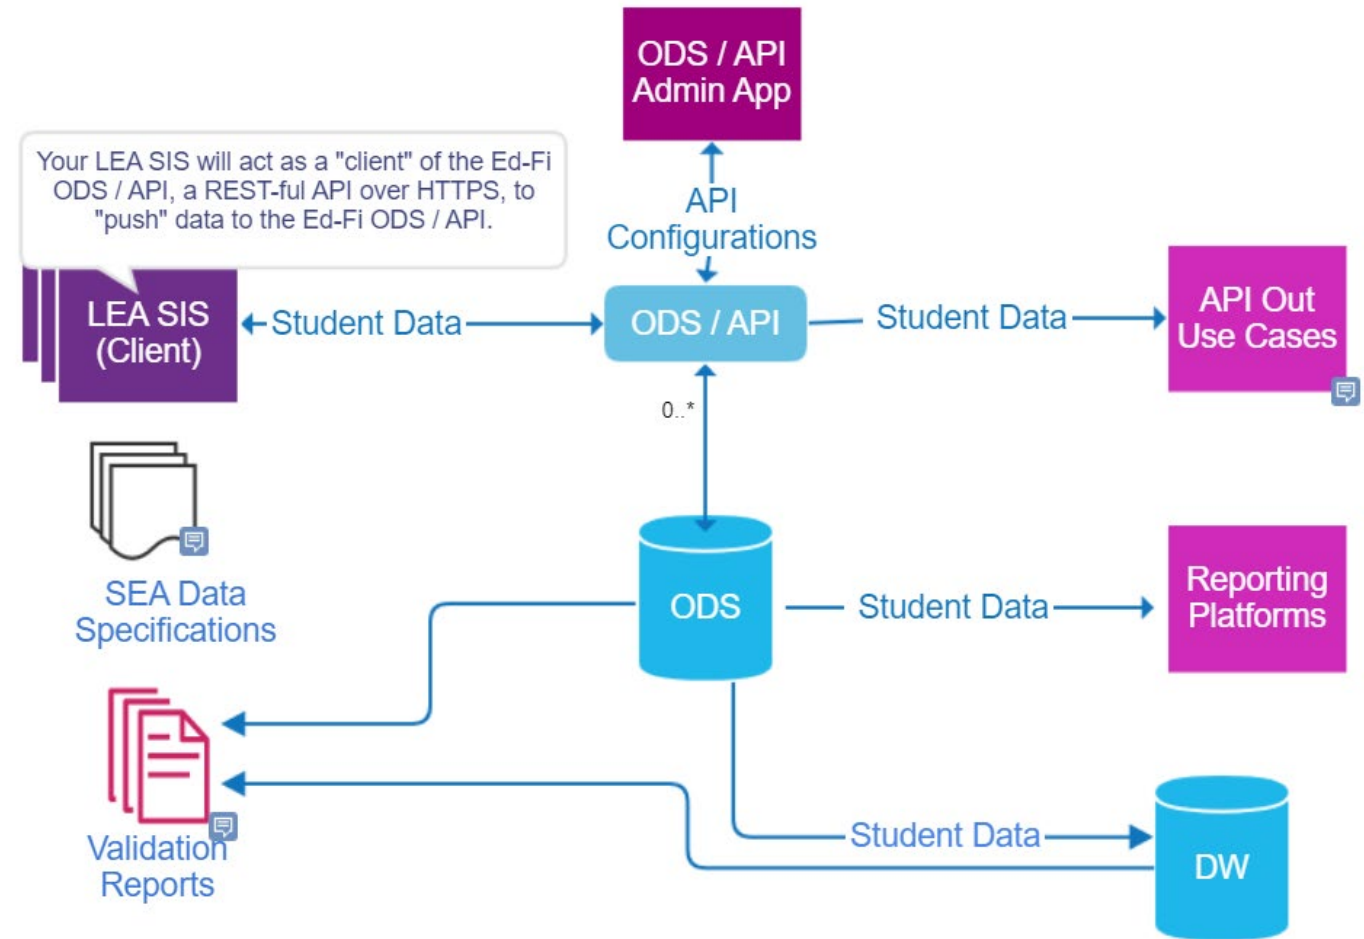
ODS / API Admin App

Your LEA SIS will act as a "client" of the Ed-Fi ODS / API, a REST-ful API over HTTPS, to "push" data to the Ed-Fi ODS / API.

API Configurations

LEA SIS (Client)

Student Data

ODS / API

Student Data

API Out Use Cases

0..*

SEA Data Specifications

ODS

Student Data

Reporting Platforms

Validation Reports

Student Data

DW